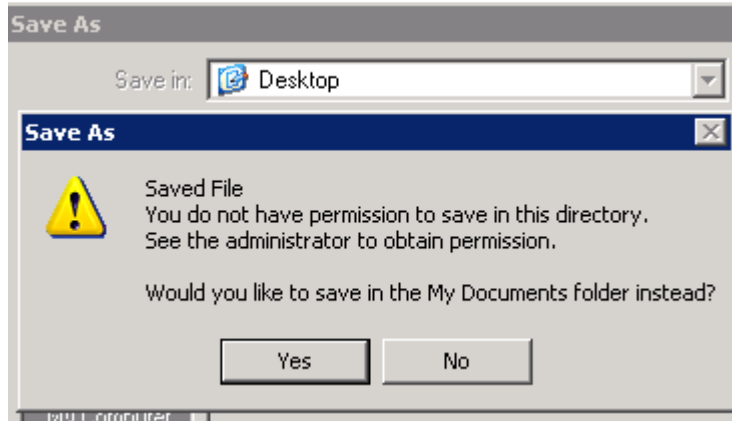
Save As

Save in: Desktop

Save As

Saved File
You do not have permission to save in this directory.
See the administrator to obtain permission.

Would you like to save in the My Documents folder instead?

Yes No

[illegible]